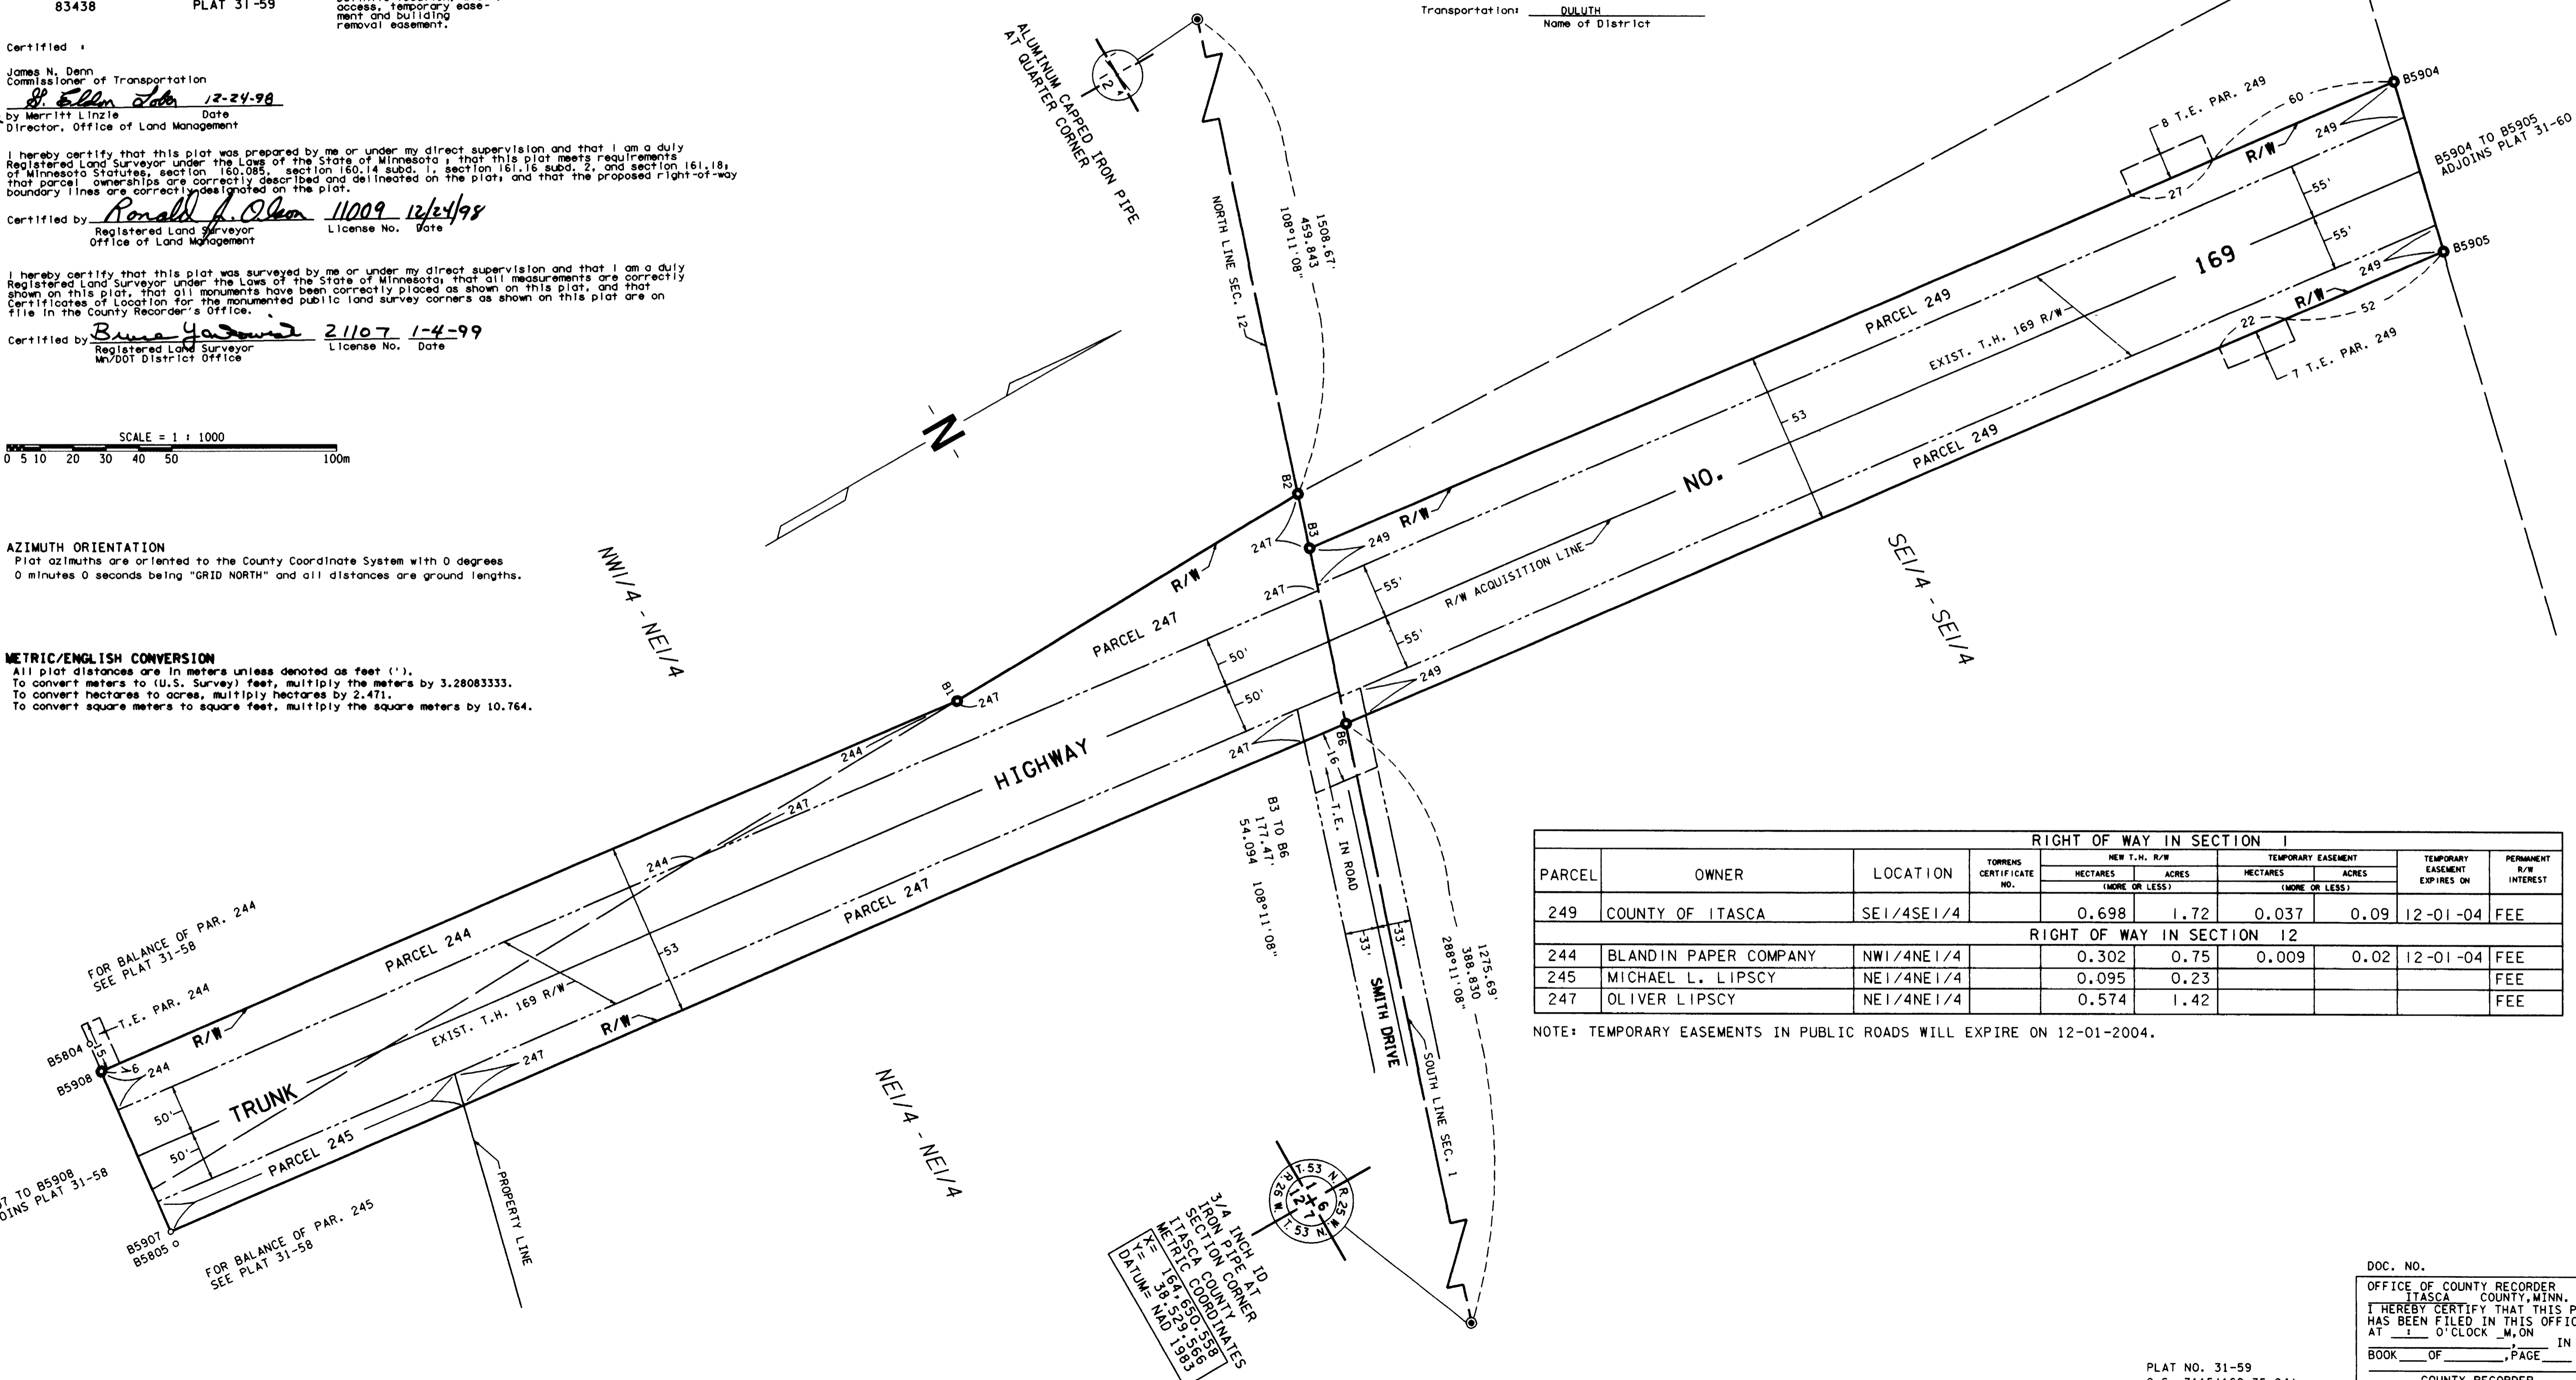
83438 PLAT 31-59 access, temporary easement and building removal easement.

Transportation: DULUTH
Name of District

Certified :

James N. Denn
Commissioner of Transportation
S. Ellen Lobb 12-24-98
by Merritt Linzie Date
Director, Office of Land Management

I hereby certify that this plat was prepared by me or under my direct supervision and that I am a duly Registered Land Surveyor under the Laws of the State of Minnesota ; that this plat meets requirements of Minnesota Statutes, section 160.085, section 160.14 subd. 1, section 161.16 subd. 2, and section 161.18; that parcel ownerships are correctly described and delineated on the plat; and that the proposed right-of-way boundary lines are correctly designated on the plat.

Certified by Ronald J. Olson 11009 12/24/98
Registered Land Surveyor License No. Date
Office of Land Management

I hereby certify that this plat was surveyed by me or under my direct supervision and that I am a duly Registered Land Surveyor under the Laws of the State of Minnesota; that all measurements are correctly shown on this plat, that all monuments have been correctly placed as shown on this plat, and that Certificates of Location for the monumented public land survey corners as shown on this plat are on file in the County Recorder's Office.

Certified by Bruce Yanowicz 21107 1-4-99
Registered Land Surveyor License No. Date
Mn/DOT District Office

SCALE = 1 : 1000
0 5 10 20 30 40 50 100m

AZIMUTH ORIENTATION
Plat azimuths are oriented to the County Coordinate System with 0 degrees 0 minutes 0 seconds being "GRID NORTH" and all distances are ground lengths.

METRIC/ENGLISH CONVERSION
All plat distances are in meters unless denoted as feet (').
To convert meters to (U.S. Survey) feet, multiply the meters by 3.28083333.
To convert hectares to acres, multiply hectares by 2.471.
To convert square meters to square feet, multiply the square meters by 10.764.

N

ALUMINUM CAPPED IRON PIPE AT QUARTER CORNER
12 1
NORTH LINE SEC. 12
1508.67'
459.843
108°11'08"

8 T.E. PAR. 249
60
249
R/W
27
55'
55'
B5904
B5904 TO B5905 ADJOINS PLAT 31-60
B5905
169
249
R/W
52
22
7 T.E. PAR. 249
PARCEL 249
EXIST. T.H. 169 R/W
53
PARCEL 249
NO.
SE1/4 - SE1/4
NW1/4 - NE1/4
B2
B3
247
249 R/W
247
R/W
R/W ACQUISITION LINE
55'
55'
PARCEL 247
50'
50'
B1
247
249
HIGHWAY
244
247
B6
16
247
B3 TO B6
177.47'
54.094 108°11'08"
T.E. IN ROAD
33'
33'
SMITH DRIVE
1275.69'
388.830
288°11'08"
SOUTH LINE SEC. 1
244
53
PARCEL 244
PARCEL 247
FOR BALANCE OF PAR. 244
SEE PLAT 31-58
T.E. PAR. 244
R/W
EXIST. T.H. 169 R/W
R/W
B5804
15
B5908
6
244
TRUNK
247
50'
50'
PARCEL 245
B5907 TO B5908 ADJOINS PLAT 31-58
B5907
B5805
FOR BALANCE OF PAR. 245
SEE PLAT 31-58
PROPERTY LINE
NE1/4 - NE1/4
T.53 N. R.25 W. 1 6 12 7 R.26 W. T.53 N.
3/4 INCH ID IRON PIPE AT SECTION CORNER
ITASCA COUNTY METRIC COORDINATES
X= 164,650.558
Y= 38,529.566
DATUM= NAD 1983

| RIGHT OF WAY IN SECTION 1 | | | | | | | | | |
|---|---|---|---|---|---|---|---|---|---|
| PARCEL | OWNER | LOCATION | TORRENS CERTIFICATE NO. | NEW T.H. R/W HECTARES (MORE OR LESS) | NEW T.H. R/W ACRES | TEMPORARY EASEMENT HECTARES (MORE OR LESS) | TEMPORARY EASEMENT ACRES | TEMPORARY EASEMENT EXPIRES ON | PERMANENT R/W INTEREST |
| 249 | COUNTY OF ITASCA | SE1/4SE1/4 | | 0.698 | 1.72 | 0.037 | 0.09 | 12-01-04 | FEE |
| RIGHT OF WAY IN SECTION 12 | | | | | | | | | |
| 244 | BLANDIN PAPER COMPANY | NW1/4NE1/4 | | 0.302 | 0.75 | 0.009 | 0.02 | 12-01-04 | FEE |
| 245 | MICHAEL L. LIPSCY | NE1/4NE1/4 | | 0.095 | 0.23 | | | | FEE |
| 247 | OLIVER LIPSCY | NE1/4NE1/4 | | 0.574 | 1.42 | | | | FEE |

NOTE: TEMPORARY EASEMENTS IN PUBLIC ROADS WILL EXPIRE ON 12-01-2004.

DOC. NO.
OFFICE OF COUNTY RECORDER
ITASCA COUNTY, MINN.
I HEREBY CERTIFY THAT THIS P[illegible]
HAS BEEN FILED IN THIS OFFIC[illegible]
AT : O'CLOCK _M,ON , IN
BOOK___OF_______,PAGE___
COUNTY RECORDER

PLAT NO. 31-59
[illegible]